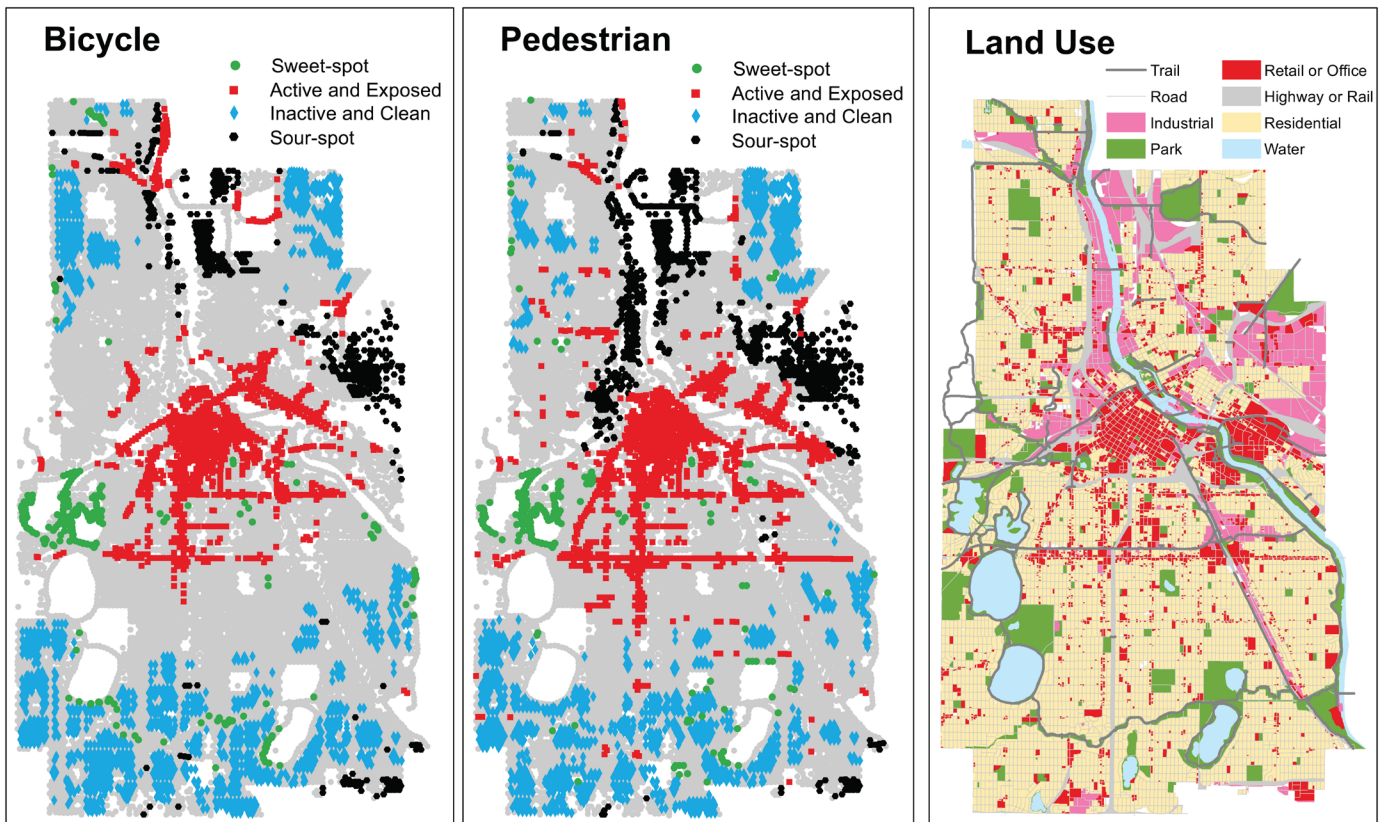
Bicycle

Sweet-spot
Active and Exposed
Inactive and Clean
Sour-spot

Pedestrian

Sweet-spot
Active and Exposed
Inactive and Clean
Sour-spot

Land Use

Trail
Road
Industrial
Park
Retail or Office
Highway or Rail
Residential
Water